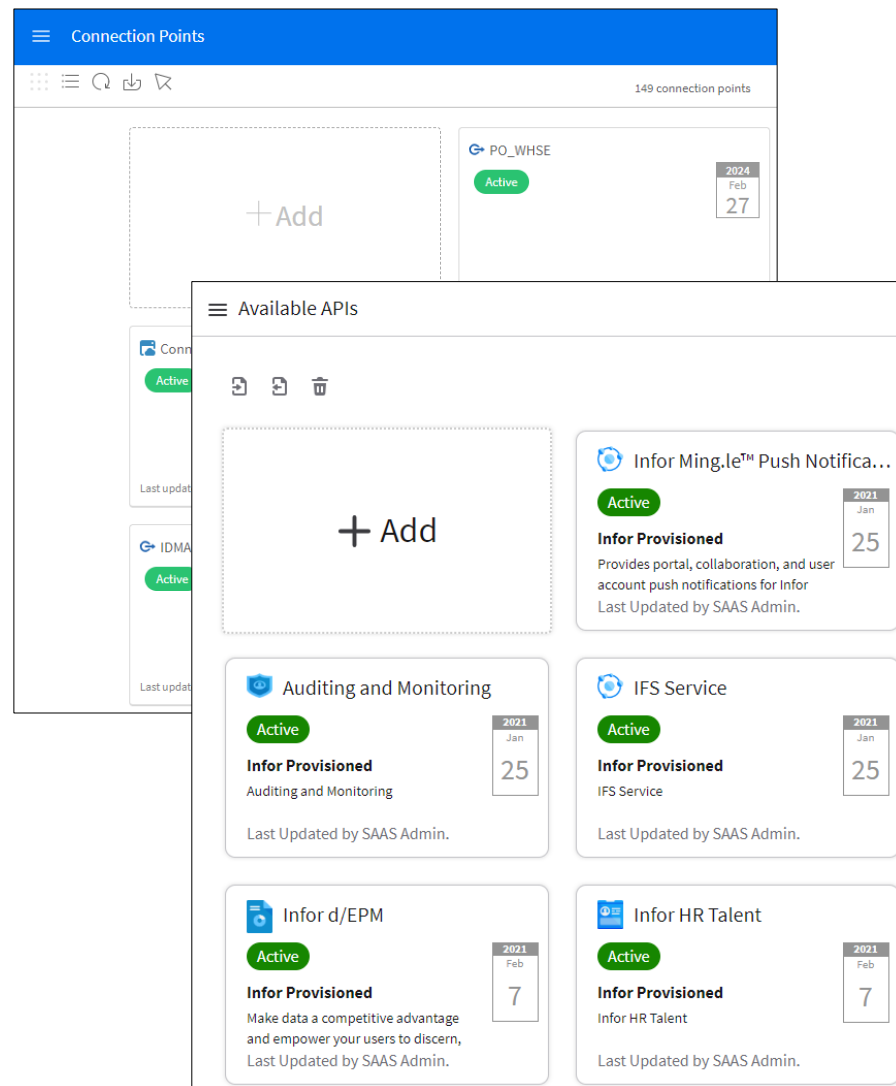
Connection Points

149 connection points

+ Add

PO_WHSE
Active
2024
Feb
27

Conn
Active
Last updat

IDMA
Active
Last updat

Available APIs

+ Add

Infor Ming.le™ Push Notifica...
Active
2021
Jan
25
Infor Provisioned
Provides portal, collaboration, and user account push notifications for Infor
Last Updated by SAAS Admin.

Auditing and Monitoring
Active
2021
Jan
25
Infor Provisioned
Auditing and Monitoring
Last Updated by SAAS Admin.

IFS Service
Active
2021
Jan
25
Infor Provisioned
IFS Service
Last Updated by SAAS Admin.

Infor d/EPM
Active
2021
Feb
7
Infor Provisioned
Make data a competitive advantage and empower your users to discern,
Last Updated by SAAS Admin.

Infor HR Talent
Active
2021
Feb
7
Infor Provisioned
Infor HR Talent
Last Updated by SAAS Admin.